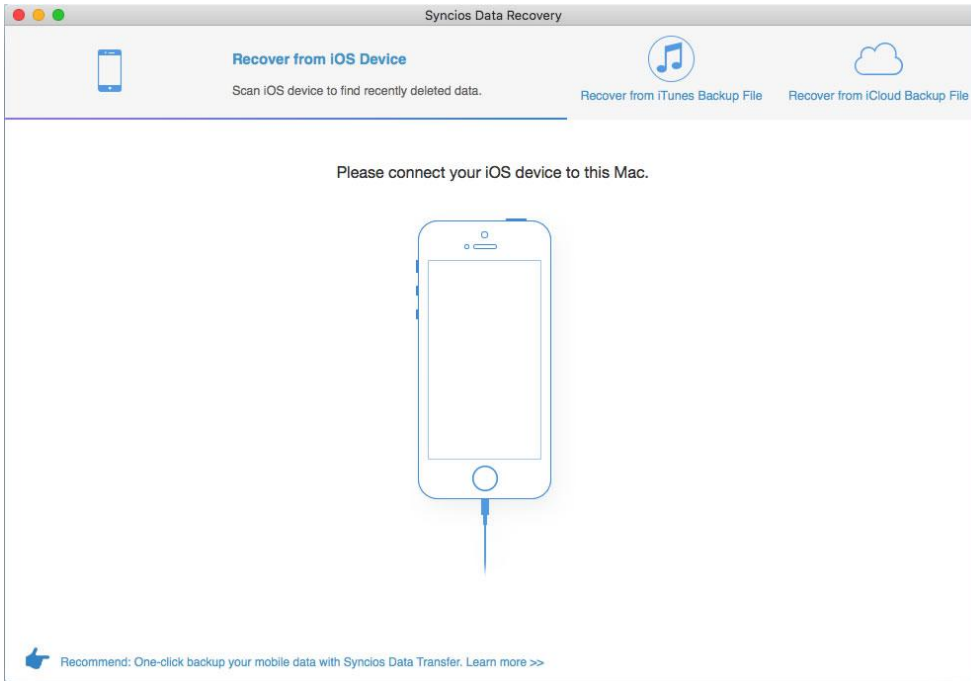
Syncios Data Recovery

Recover from iOS Device

Scan iOS device to find recently deleted data.

Recover from iTunes Backup File

Recover from iCloud Backup File

Please connect your iOS device to this Mac.

Recommend: One-click backup your mobile data with Syncios Data Transfer. Learn more >>